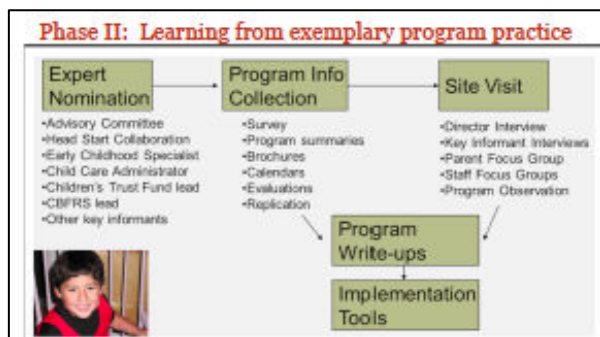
Phase II: Learning from exemplary program practice

Expert Nomination

•Advisory Committee
•Head Start Collaboration
•Early Childhood Specialist
•Child Care Administrator
•Children's Trust Fund lead
•CBFRS lead
•Other key informants

Program Info Collection

•Survey
•Program summaries
•Brochures
•Calendars
•Evaluations
•Replication

Site Visit

•Director Interview
•Key Informant Interviews
•Parent Focus Group
•Staff Focus Groups
•Program Observation

Program Write-ups

Implementation Tools